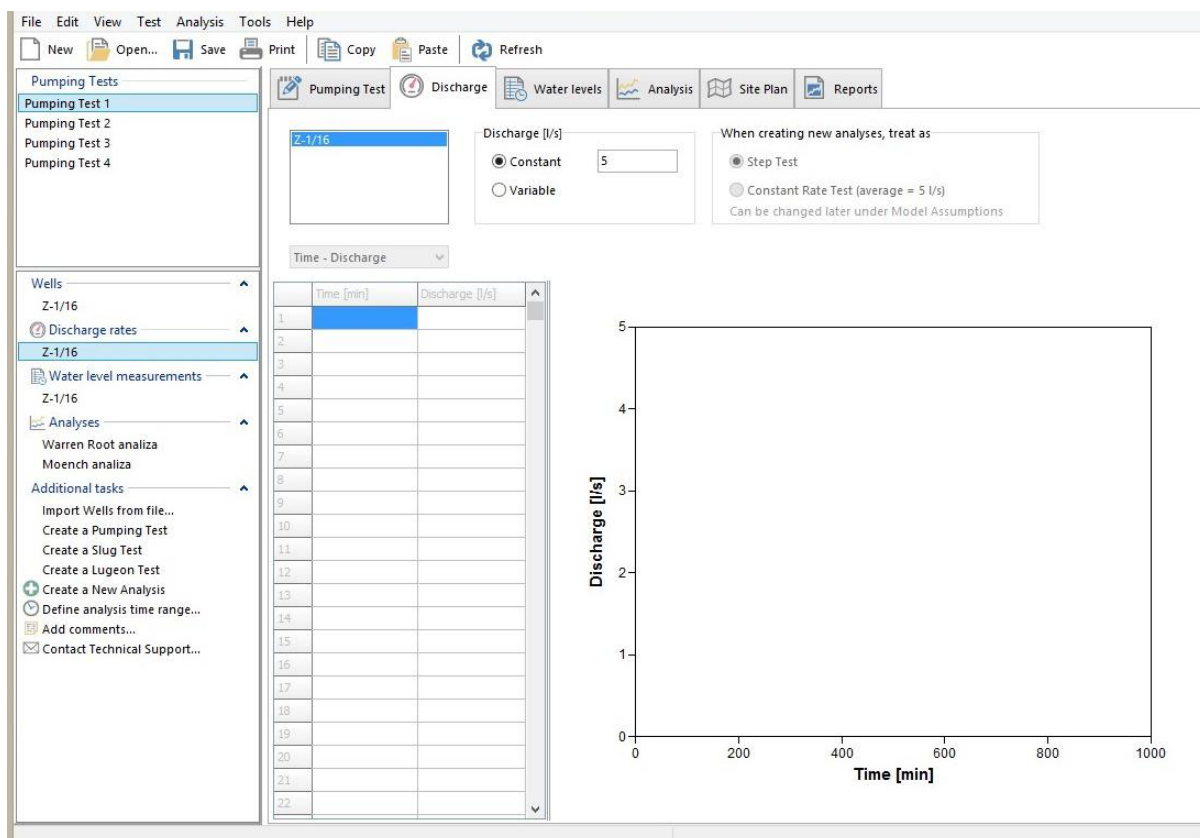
File Edit View Test Analysis Tools Help

New Open... Save Print Copy Paste Refresh

Pumping Tests
Pumping Test 1
Pumping Test 2
Pumping Test 3
Pumping Test 4

Wells
Z-1/16
Discharge rates
Z-1/16
Water level measurements
Z-1/16
Analyses
Warren Root analiza
Moench analiza
Additional tasks
Import Wells from file...
Create a Pumping Test
Create a Slug Test
Create a Lugeon Test
Create a New Analysis
Define analysis time range...
Add comments...
Contact Technical Support...

Pumping Test | Discharge | Water levels | Analysis | Site Plan | Reports

Z-1/16

Discharge [l/s]
Constant 5
Variable

When creating new analyses, treat as
Step Test
Constant Rate Test (average = 5 l/s)
Can be changed later under Model Assumptions

Time - Discharge

| | Time [min] | Discharge [l/s] |
|---|---|---|
| 1 | | |
| 2 | | |
| 3 | | |
| 4 | | |
| 5 | | |
| 6 | | |
| 7 | | |
| 8 | | |
| 9 | | |
| 10 | | |
| 11 | | |
| 12 | | |
| 13 | | |
| 14 | | |
| 15 | | |
| 16 | | |
| 17 | | |
| 18 | | |
| 19 | | |
| 20 | | |
| 21 | | |
| 22 | | |

Discharge [l/s]
5
4
3
2
1
0
0 200 400 600 800 1000
Time [min]